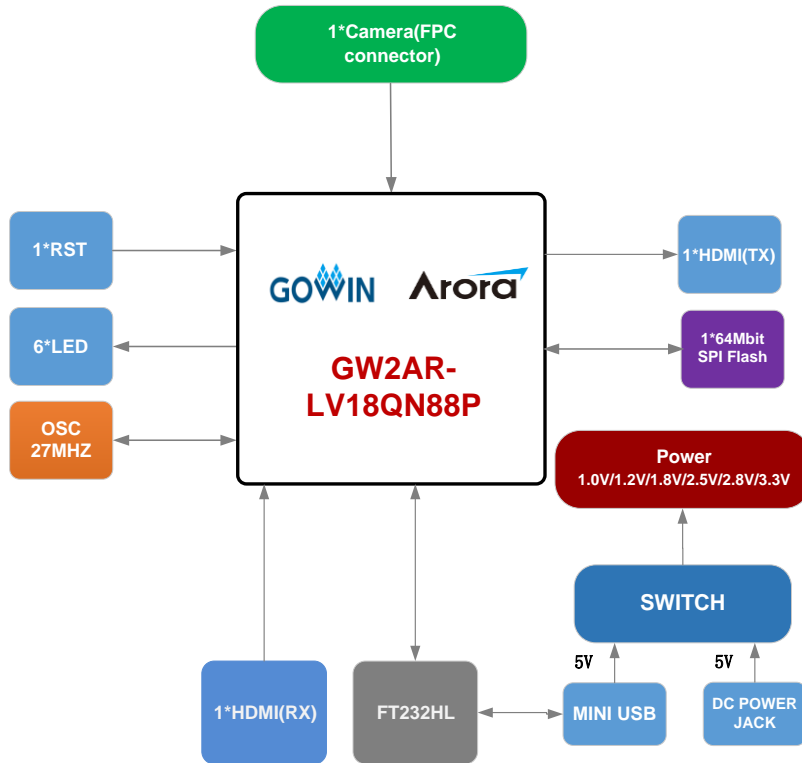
1*Camera(FPC connector)

1*RST

6*LED

OSC 27MHZ

GOWIN

Arora

GW2AR-LV18QN88P

1*HDMI(TX)

1*64Mbit SPI Flash

Power
1.0V/1.2V/1.8V/2.5V/2.8V/3.3V

SWITCH

5V

5V

1*HDMI(RX)

FT232HL

MINI USB

DC POWER JACK